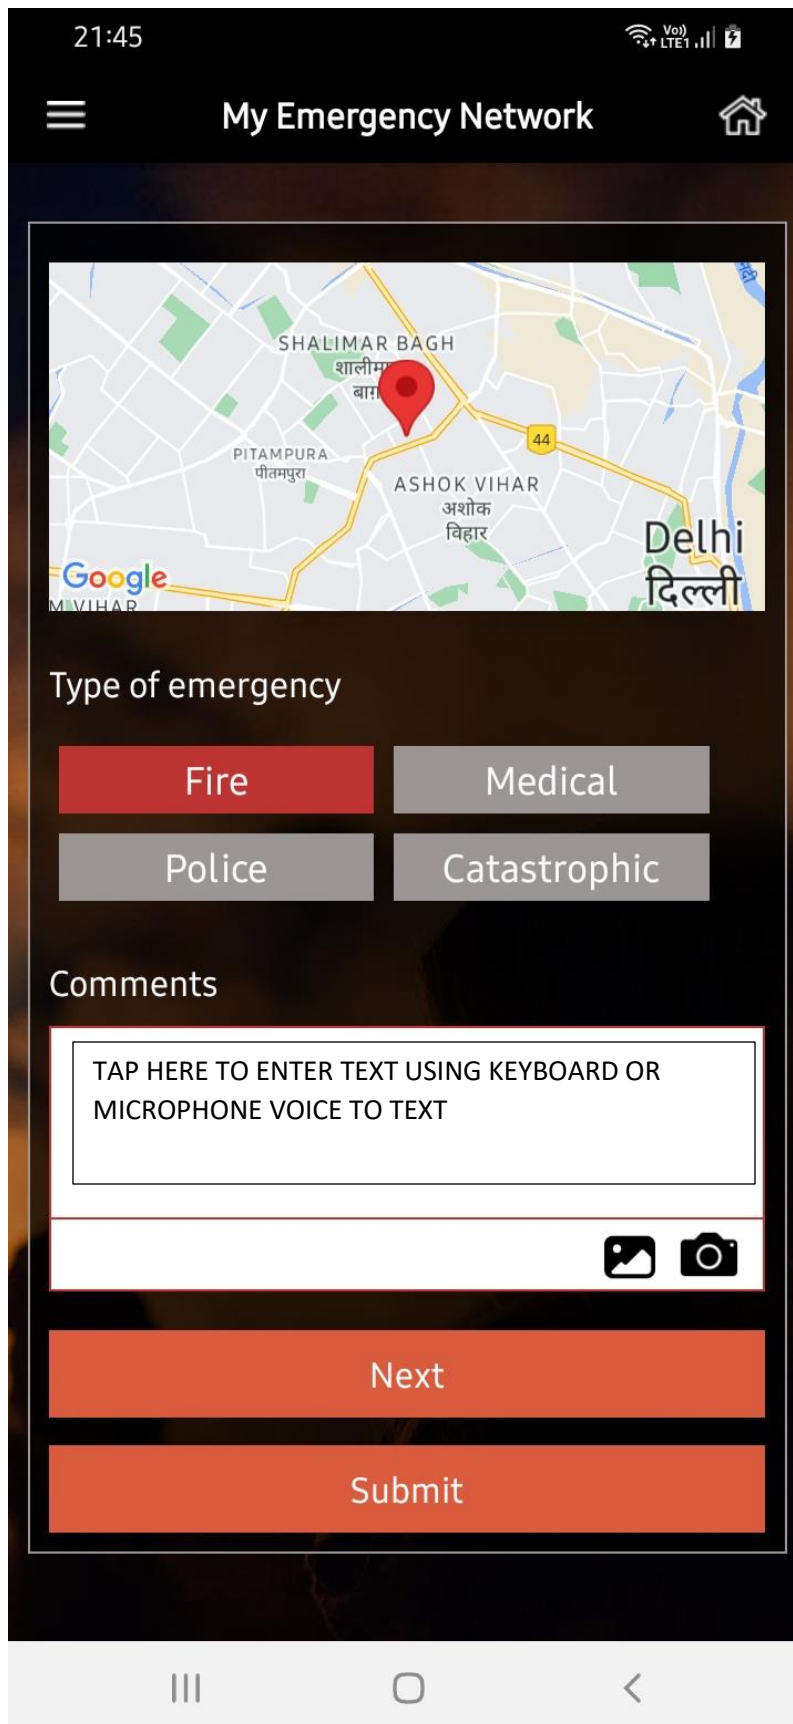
21:45

Vo)) LTE1

My Emergency Network

SHALIMAR BAGH
शालीम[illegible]
बा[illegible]

PITAMPURA
पीतमपुरा

44

ASHOK VIHAR
अशोक
विहार

Delhi
दिल्ली

Google

M VIHAR

Type of emergency

| Fire | Medical |
|---|---|
| Police | Catastrophic |

Comments

TAP HERE TO ENTER TEXT USING KEYBOARD OR MICROPHONE VOICE TO TEXT

Next

Submit